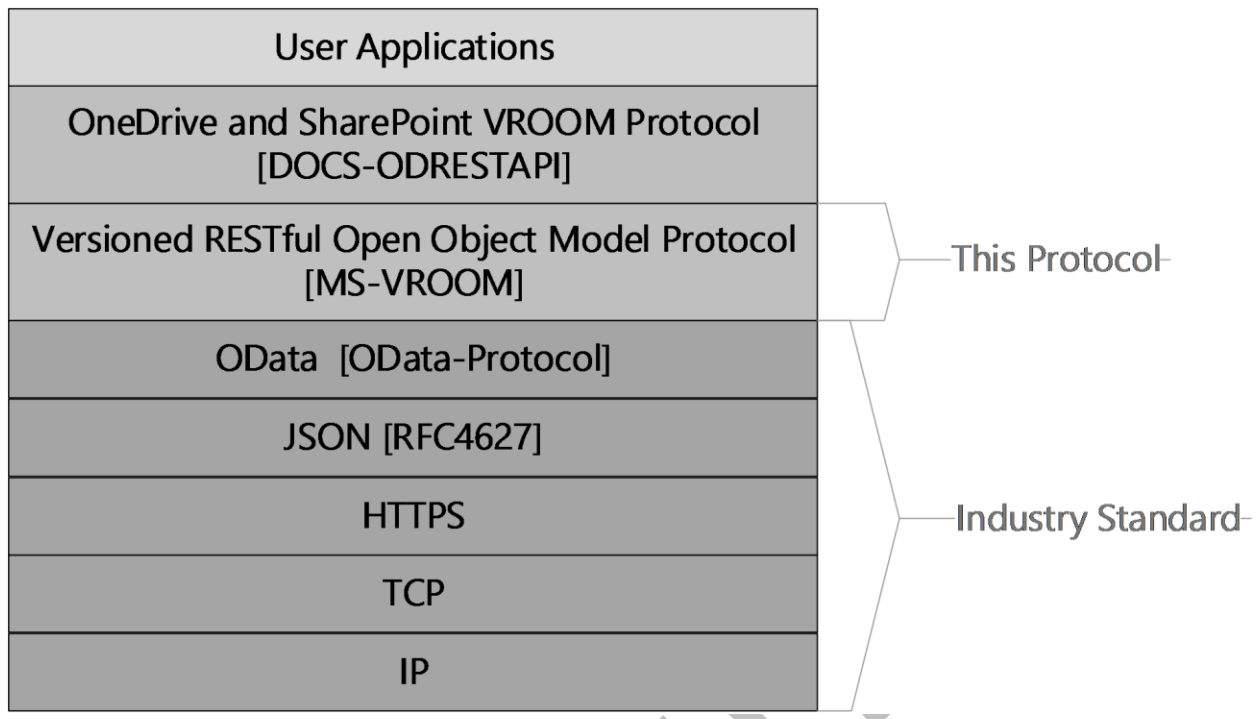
User Applications

OneDrive and SharePoint VROOM Protocol [DOCS-ODRESTAPI]

Versioned RESTful Open Object Model Protocol [MS-VROOM]

This Protocol

OData [OData-Protocol]

JSON [RFC4627]

HTTPS

TCP

IP

Industry Standard